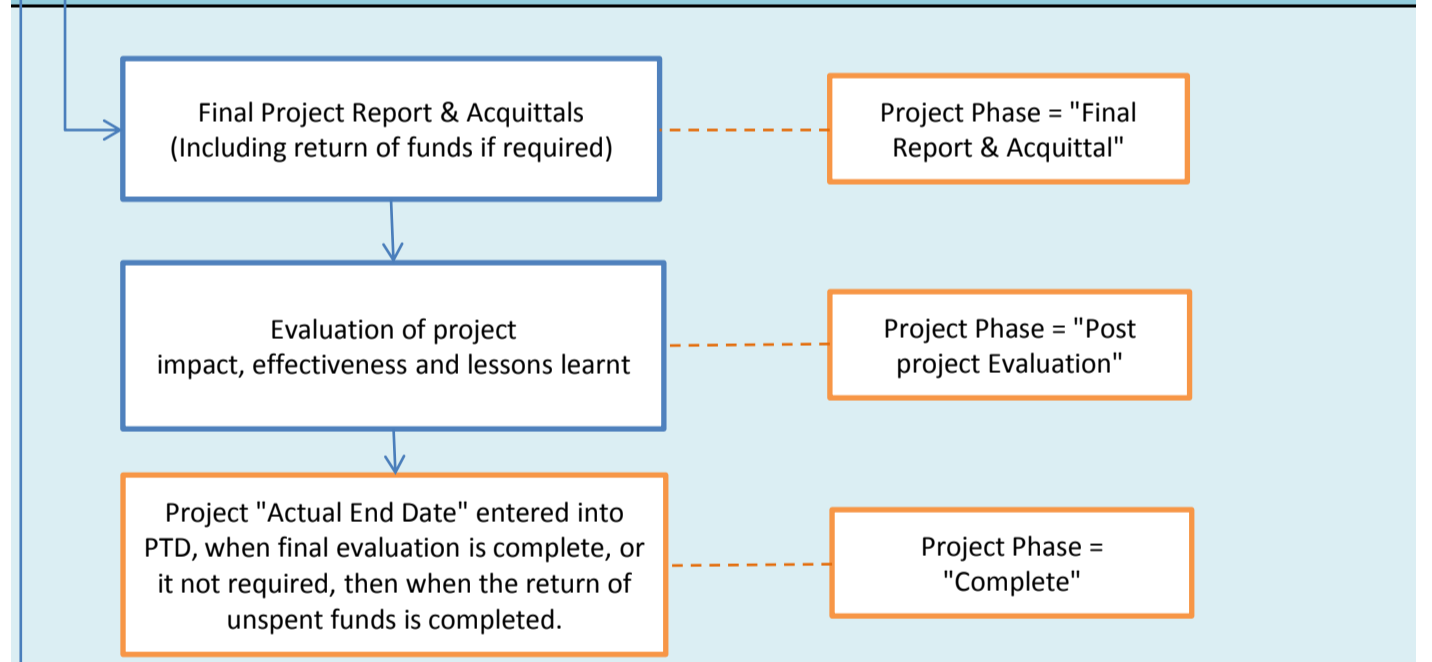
Final Project Report & Acquittals
(Including return of funds if required)

Project Phase = "Final Report & Acquittal"

Evaluation of project impact, effectiveness and lessons learnt

Project Phase = "Post project Evaluation"

Project "Actual End Date" entered into PTD, when final evaluation is complete, or it not required, then when the return of unspent funds is completed.

Project Phase = "Complete"